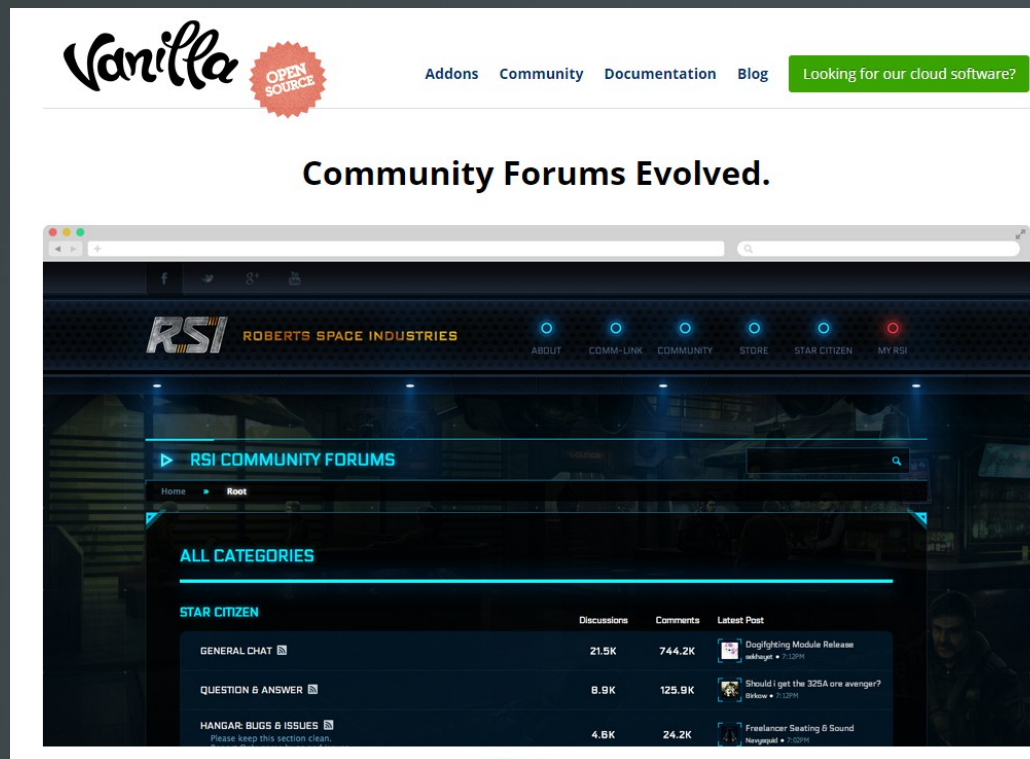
Vanilla OPEN SOURCE

Addons Community Documentation Blog Looking for our cloud software?

Community Forums Evolved.

RSI ROBERTS SPACE INDUSTRIES

ABOUT COMM-LINK COMMUNITY STORE STAR CITIZEN MY RSI

RSI COMMUNITY FORUMS

Home » Root

ALL CATEGORIES

STAR CITIZEN

| | Discussions | Comments | Latest Post |
|---|---|---|---|
| GENERAL CHAT | 21.5K | 744.2K | Dogfighting Module Release seikhayet • 7:12PM |
| QUESTION & ANSWER | 8.9K | 125.9K | Should i get the 325A ore avenger? Birkow • 7:12PM |
| HANGAR: BUGS & ISSUES Please keep this section clean. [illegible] | 4.6K | 24.2K | Freelancer Seating & Sound Navyspid • 7:02PM |